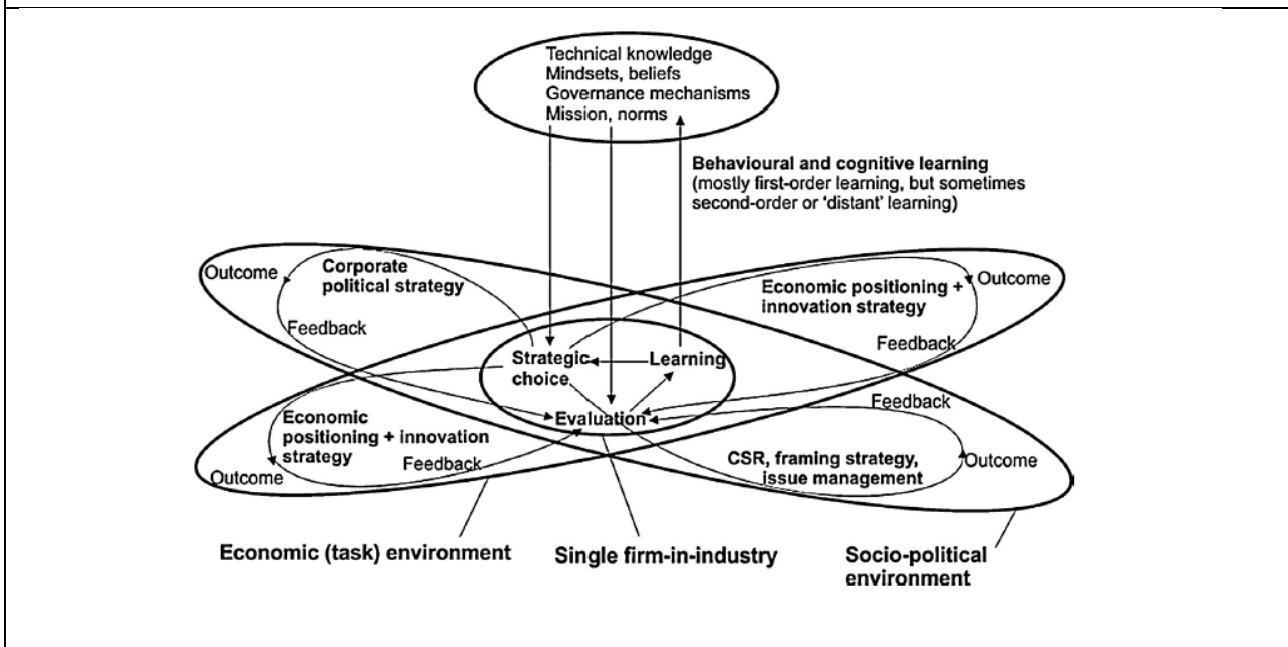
Technical knowledge
Mindsets, beliefs
Governance mechanisms
Mission, norms

Behavioural and cognitive learning
(mostly first-order learning, but sometimes second-order or 'distant' learning)

Outcome
Corporate political strategy
Feedback

Economic positioning + innovation strategy
Outcome
Feedback

Strategic choice
Learning
Evaluation

Economic positioning + innovation strategy
Feedback
Outcome

Feedback
CSR, framing strategy, issue management
Outcome

Economic (task) environment
Single firm-in-industry
Socio-political environment